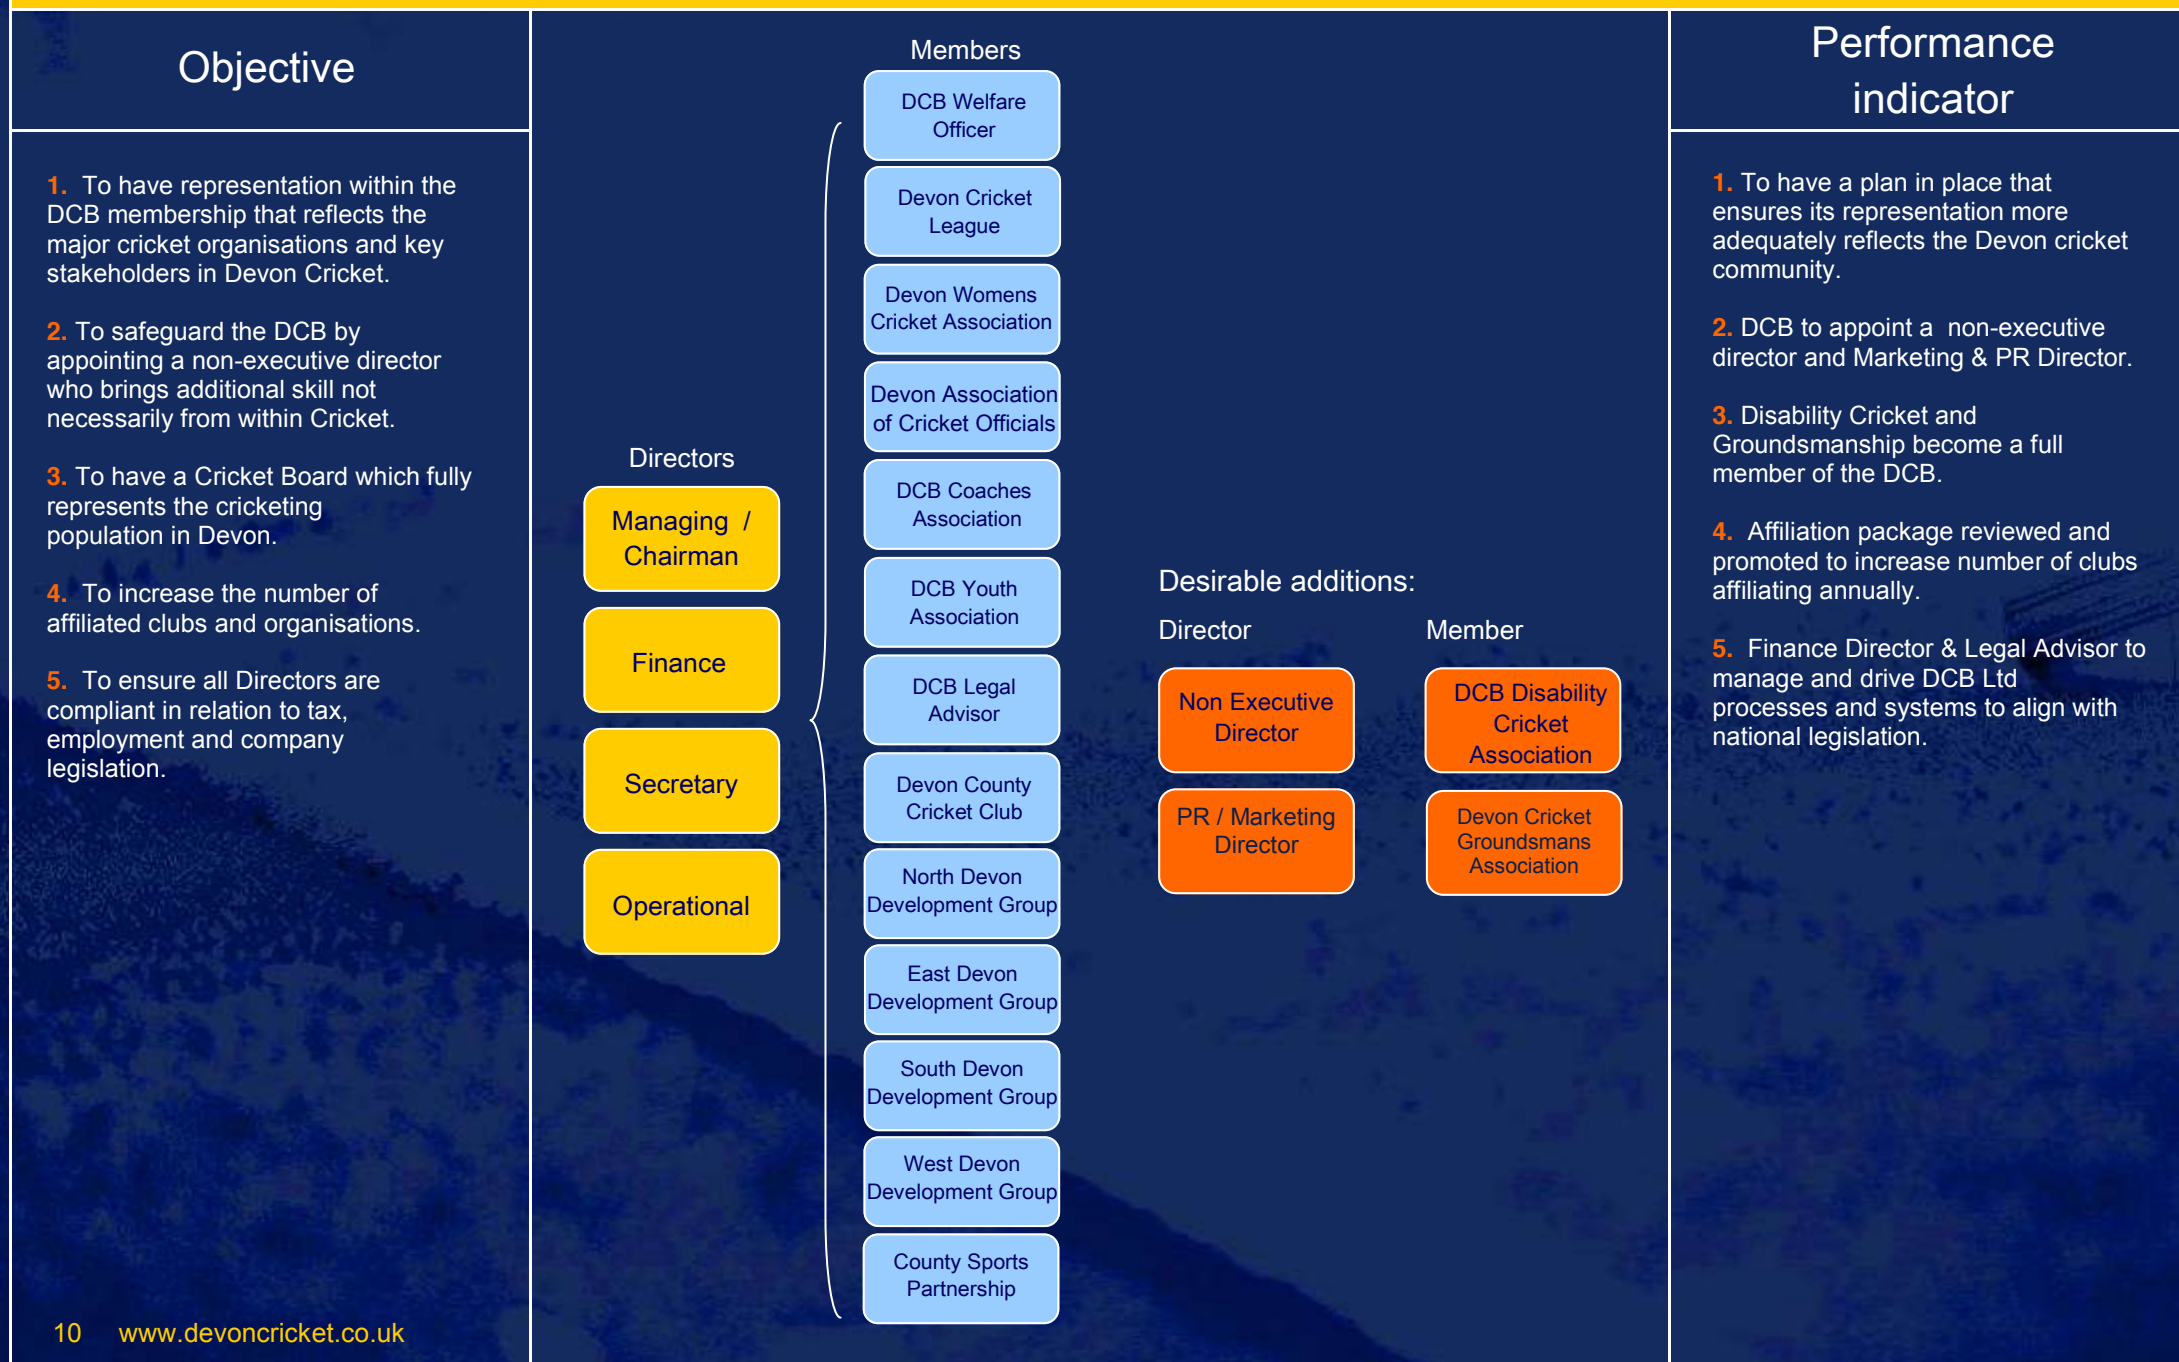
Objective

1. To have representation within the DCB membership that reflects the major cricket organisations and key stakeholders in Devon Cricket.

2. To safeguard the DCB by appointing a non-executive director who brings additional skill not necessarily from within Cricket.

3. To have a Cricket Board which fully represents the cricketing population in Devon.

4. To increase the number of affiliated clubs and organisations.

5. To ensure all Directors are compliant in relation to tax, employment and company legislation.

10 www.devoncricket.co.uk

Directors

Managing / Chairman

Finance

Secretary

Operational

Members

DCB Welfare Officer

Devon Cricket League

Devon Womens Cricket Association

Devon Association of Cricket Officials

DCB Coaches Association

DCB Youth Association

DCB Legal Advisor

Devon County Cricket Club

North Devon Development Group

East Devon Development Group

South Devon Development Group

West Devon Development Group

County Sports Partnership

Desirable additions:

Director

Non Executive Director

PR / Marketing Director

Member

DCB Disability Cricket Association

Devon Cricket Groundsmans Association

Performance indicator

1. To have a plan in place that ensures its representation more adequately reflects the Devon cricket community.

2. DCB to appoint a non-executive director and Marketing & PR Director.

3. Disability Cricket and Groundsmanship become a full member of the DCB.

4. Affiliation package reviewed and promoted to increase number of clubs affiliating annually.

5. Finance Director & Legal Advisor to manage and drive DCB Ltd processes and systems to align with national legislation.